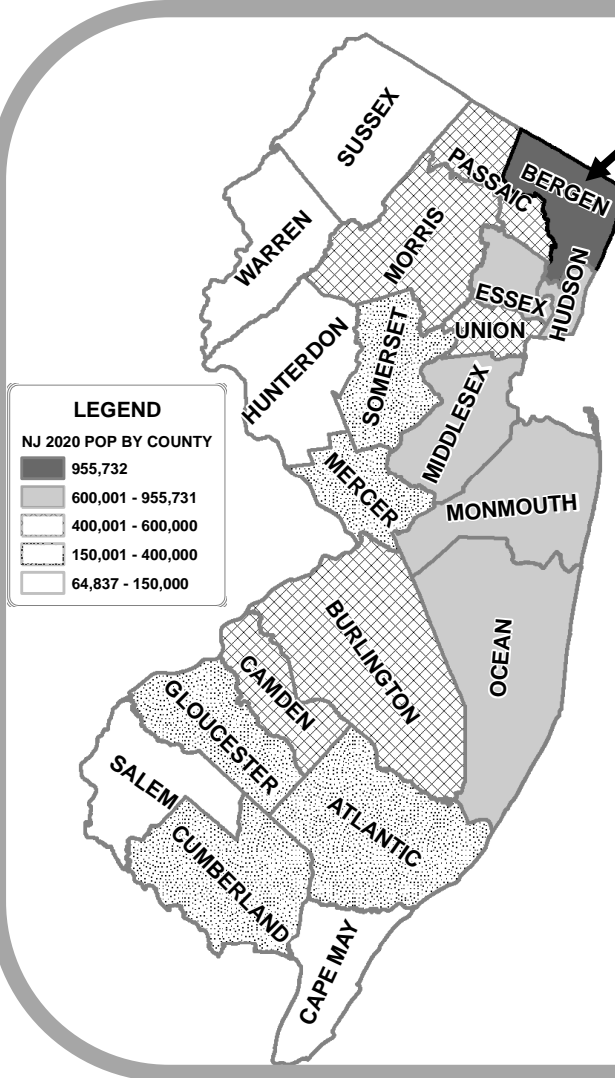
SUSSEX
PASSAIC
BERGEN
WARREN
MORRIS
ESSEX
HUDSON
UNION
HUNTERDON
SOMERSET
MIDDLESEX
LEGEND
NJ 2020 POP BY COUNTY
955,732
600,001 - 955,731
400,001 - 600,000
150,001 - 400,000
64,837 - 150,000
MERCER
MONMOUTH
BURLINGTON
OCEAN
CAMDEN
GLOUCESTER
SALEM
ATLANTIC
CUMBERLAND
CAPE MAY